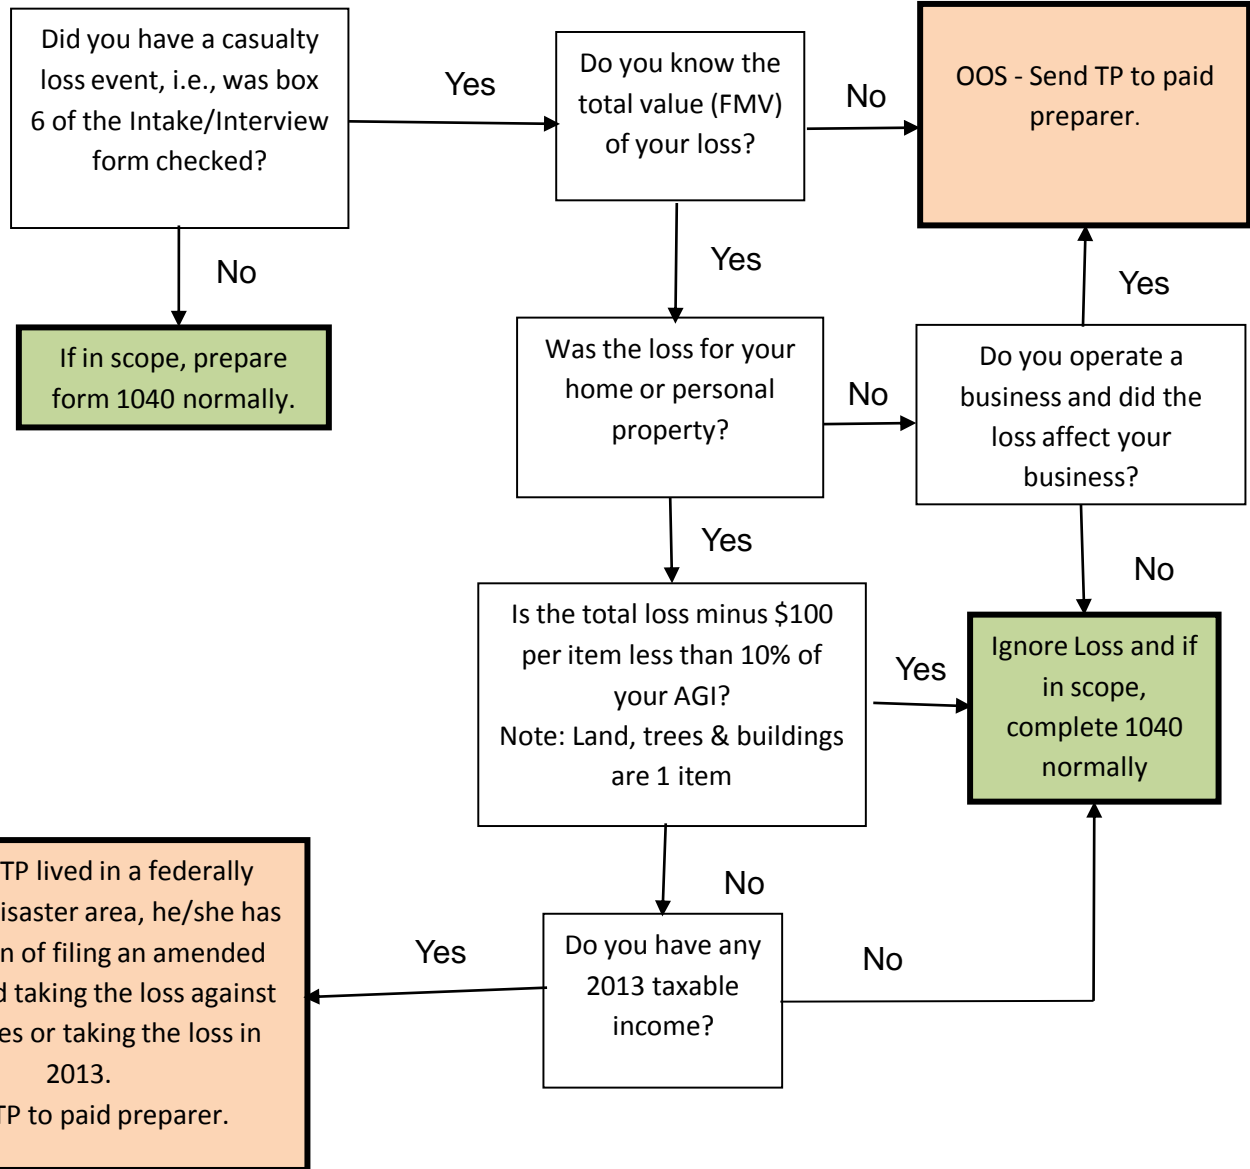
Did you have a casualty loss event, i.e., was box 6 of the Intake/Interview form checked?

Yes

Do you know the total value (FMV) of your loss?

No

OOS - Send TP to paid preparer.

No

If in scope, prepare form 1040 normally.

Yes

Was the loss for your home or personal property?

No

Yes

Do you operate a business and did the loss affect your business?

Yes

No

Is the total loss minus $100 per item less than 10% of your AGI?
Note: Land, trees & buildings are 1 item

Yes

Ignore Loss and if in scope, complete 1040 normally

No

TP lived in a federally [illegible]isaster area, he/she has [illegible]n of filing an amended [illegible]d taking the loss against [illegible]es or taking the loss in 2013.
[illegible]TP to paid preparer.

Yes

Do you have any 2013 taxable income?

No